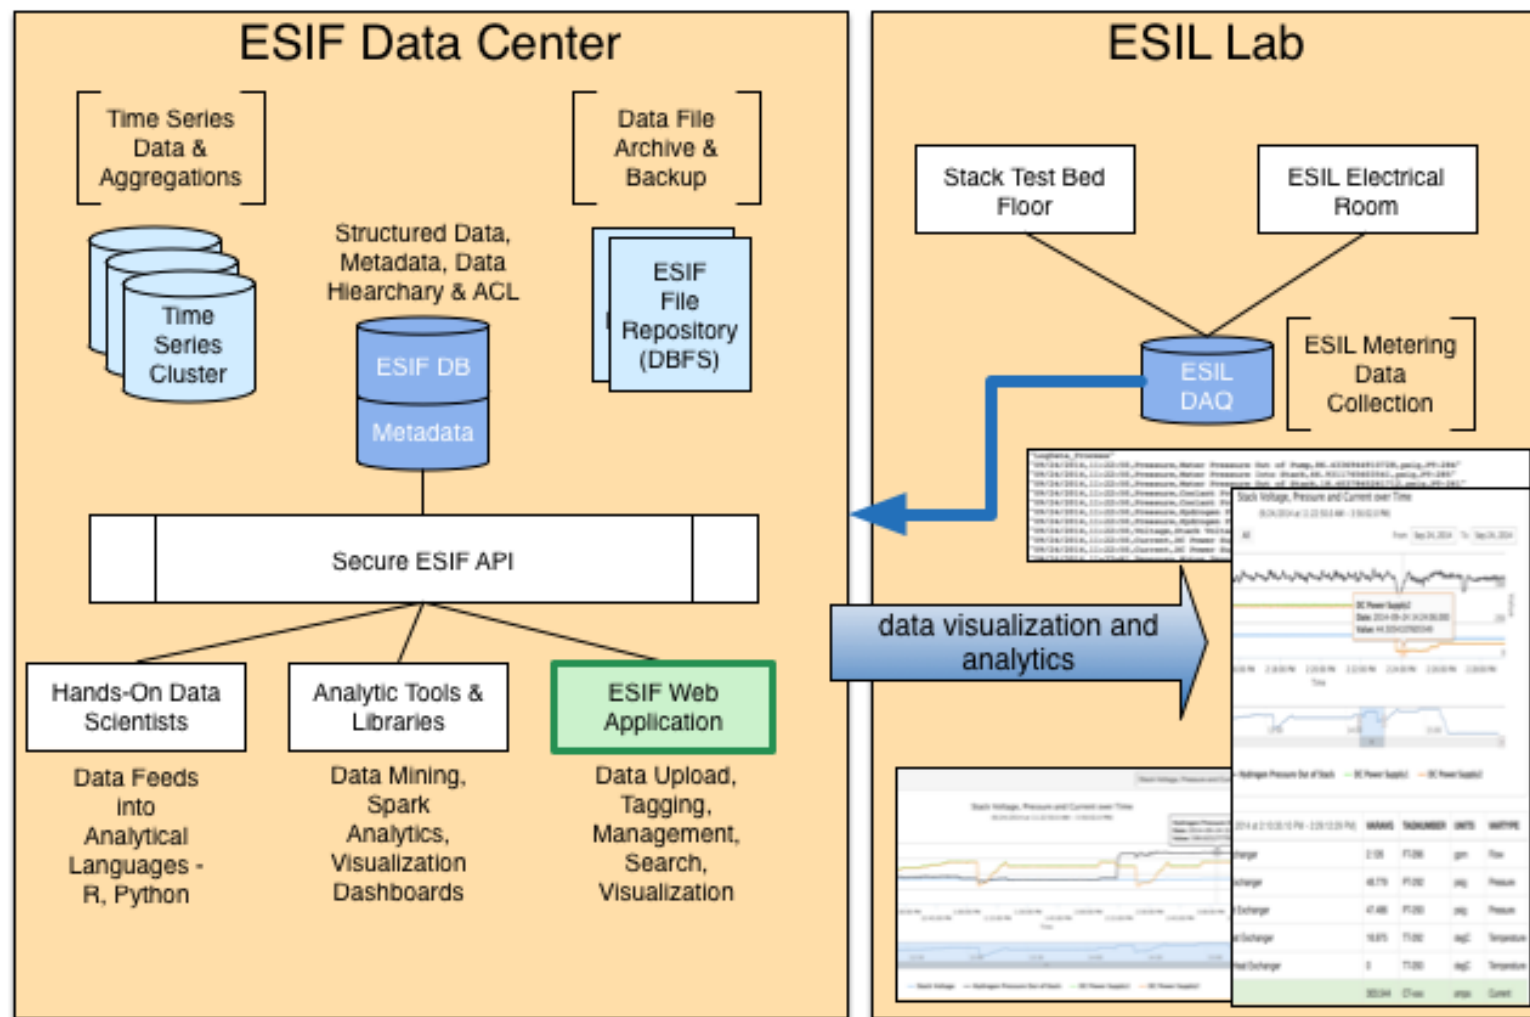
ESIF Data Center

Time Series Data & Aggregations

Data File Archive & Backup

Time Series Cluster

Structured Data, Metadata, Data Hiearchary & ACL

ESIF DB

Metadata

ESIF File Repository (DBFS)

Secure ESIF API

Hands-On Data Scientists

Analytic Tools & Libraries

ESIF Web Application

Data Feeds into Analytical Languages - R, Python

Data Mining, Spark Analytics, Visualization Dashboards

Data Upload, Tagging, Management, Search, Visualization

ESIL Lab

Stack Test Bed Floor

ESIL Electrical Room

ESIL DAQ

ESIL Metering Data Collection

data visualization and analytics

Stack Voltage, Pressure and Current over Time

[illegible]